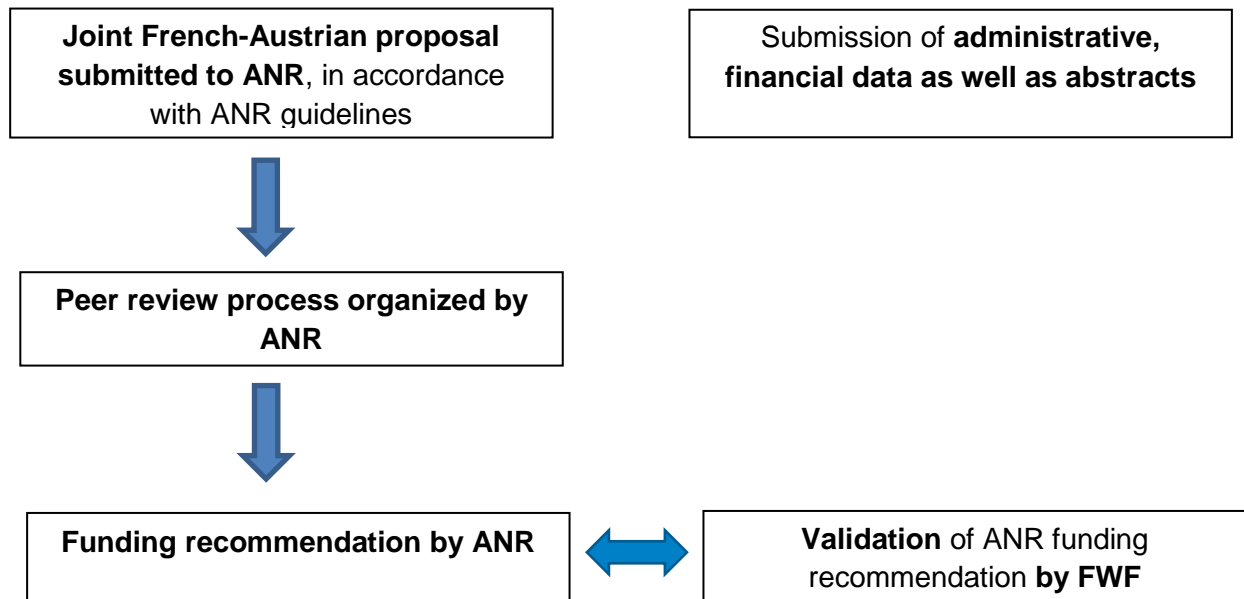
Joint French-Austrian proposal submitted to ANR, in accordance with ANR guidelines

Submission of administrative, financial data as well as abstracts

Peer review process organized by ANR

Funding recommendation by ANR

Validation of ANR funding recommendation by FWF